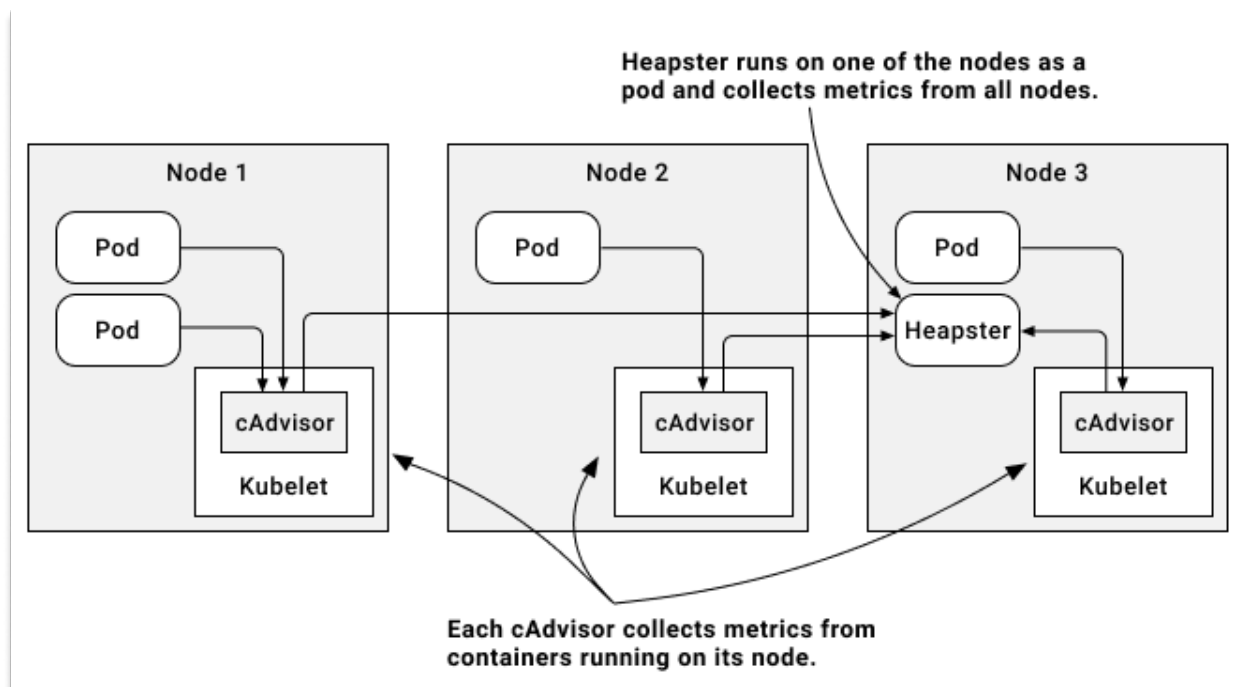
Heapster runs on one of the nodes as a pod and collects metrics from all nodes.

Node 1

Pod

Pod

cAdvisor

Kubelet

Node 2

Pod

cAdvisor

Kubelet

Node 3

Pod

Heapster

cAdvisor

Kubelet

Each cAdvisor collects metrics from containers running on its node.